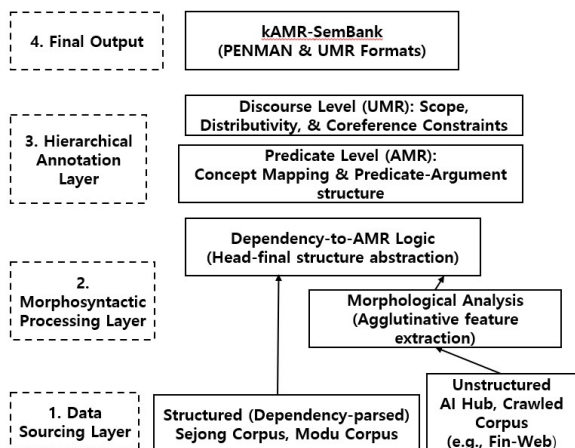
4. Final Output

kAMR-SemBank
(PENMAN & UMR Formats)

3. Hierarchical Annotation Layer

Discourse Level (UMR): Scope, Distributivity, & Coreference Constraints

Predicate Level (AMR): Concept Mapping & Predicate-Argument structure

2. Morphosyntactic Processing Layer

Dependency-to-AMR Logic
(Head-final structure abstraction)

Morphological Analysis
(Agglutinative feature extraction)

1. Data Sourcing Layer

Structured (Dependency-parsed)
Sejong Corpus, Modu Corpus

Unstructured
AI Hub, Crawled Corpus
(e.g., Fin-Web)